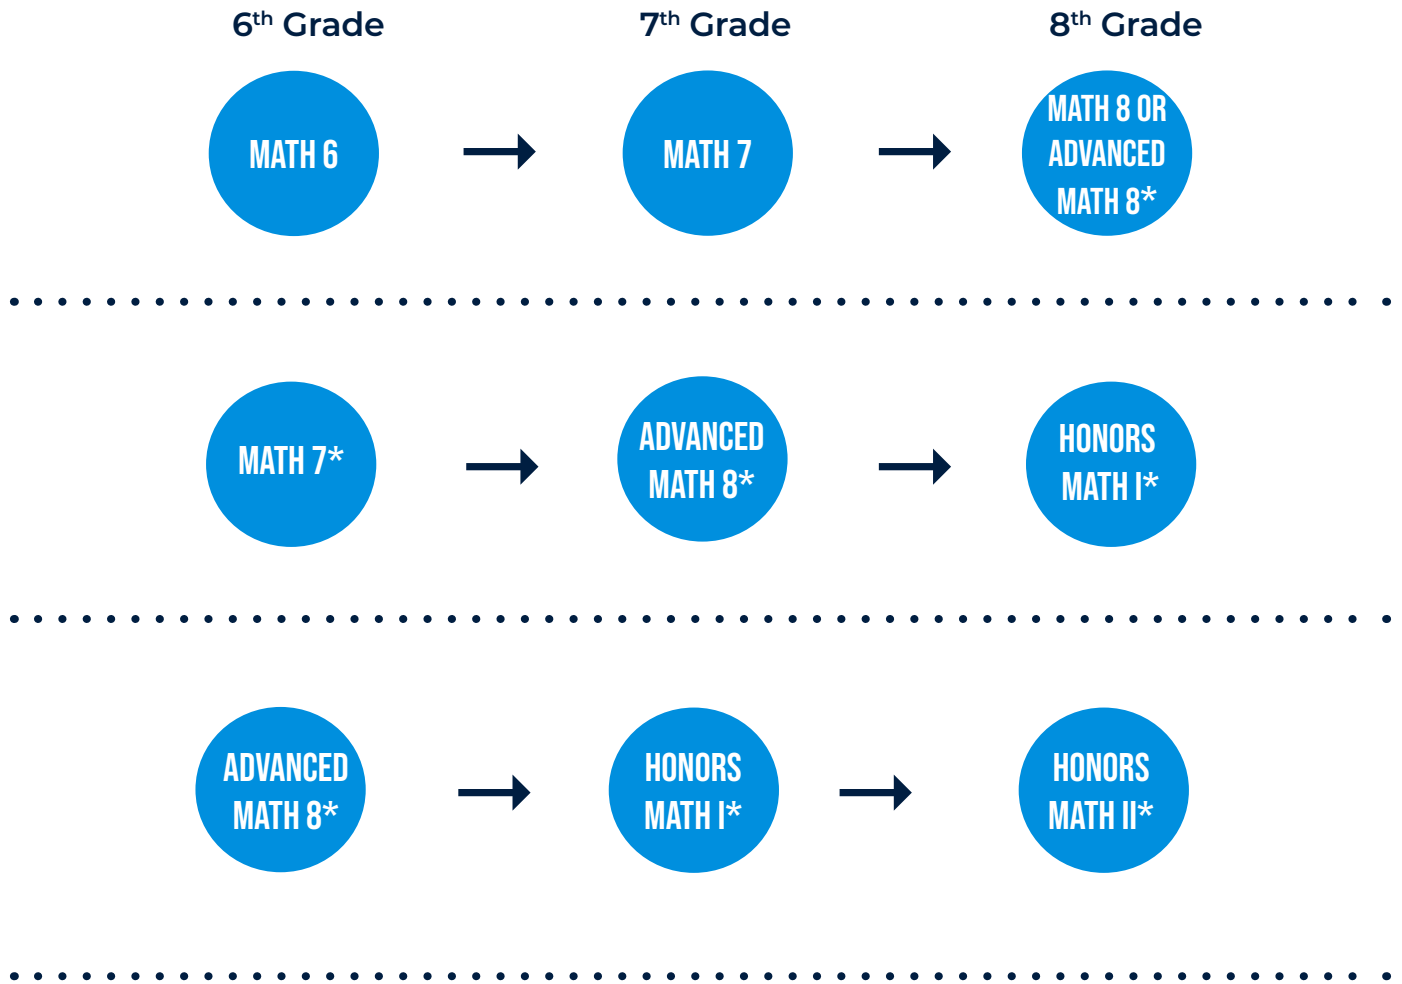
| $6^{th}$ Grade | $7^{th}$ Grade | $8^{th}$ Grade |
|---|---|---|
| MATH 6 | MATH 7 | MATH 8 OR ADVANCED MATH 8* |
| MATH 7* | ADVANCED MATH 8* | HONORS MATH I* |
| ADVANCED MATH 8* | HONORS MATH I* | HONORS MATH II* |